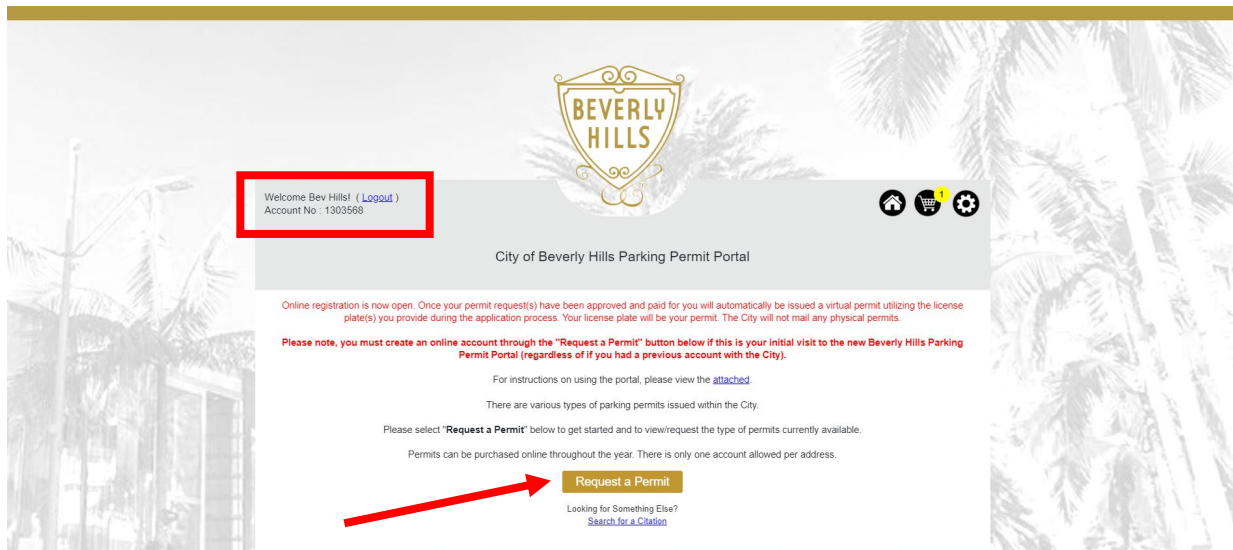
BEVERLY HILLS

Welcome Bev Hills! ( Logout )
Account No : 1303568

1

City of Beverly Hills Parking Permit Portal

Online registration is now open. Once your permit request(s) have been approved and paid for you will automatically be issued a virtual permit utilizing the license plate(s) you provide during the application process. Your license plate will be your permit. The City will not mail any physical permits.

Please note, you must create an online account through the "Request a Permit" button below if this is your initial visit to the new Beverly Hills Parking Permit Portal (regardless of if you had a previous account with the City).

For instructions on using the portal, please view the attached.

There are various types of parking permits issued within the City.

Please select "Request a Permit" below to get started and to view/request the type of permits currently available.

Permits can be purchased online throughout the year. There is only one account allowed per address.

Request a Permit

Looking for Something Else?
Search for a Citation